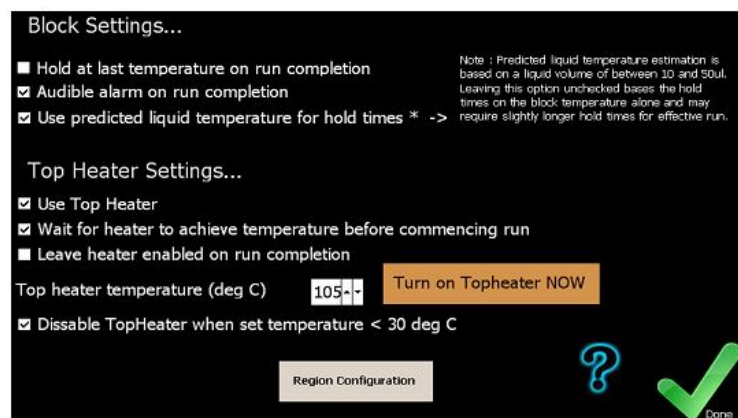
Block Settings...

Hold at last temperature on run completion
Audible alarm on run completion
Use predicted liquid temperature for hold times * ->

Note : Predicted liquid temperature estimation is based on a liquid volume of between 10 and 50ul. Leaving this option unchecked bases the hold times on the block temperature alone and may require slightly longer hold times for effective run.

Top Heater Settings...

Use Top Heater
Wait for heater to achieve temperature before commencing run
Leave heater enabled on run completion

Top heater temperature (deg C) 105

Turn on Topheater NOW

Dissable TopHeater when set temperature < 30 deg C

Region Configuration

?

Done